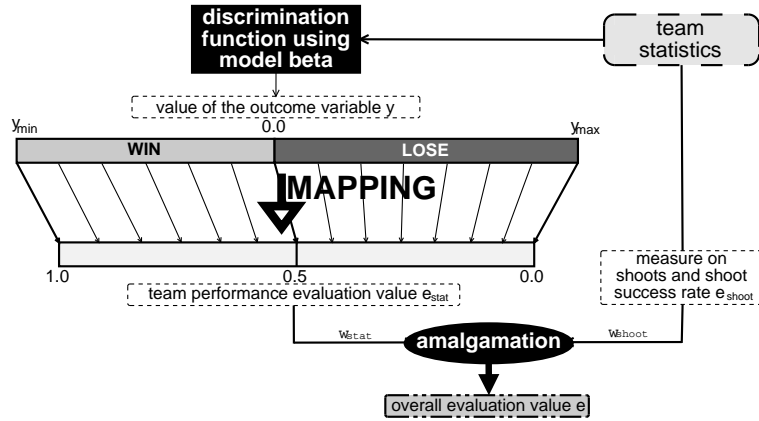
discrimination function using model beta

team statistics

value of the outcome variable y

$y_{min}$

0.0

$y_{max}$

WIN

LOSE

MAPPING

1.0

0.5

0.0

team performance evaluation value $e_{stat}$

measure on shoots and shoot success rate $e_{shoot}$

$w_{stat}$

amalgamation

$w_{shoot}$

overall evaluation value e